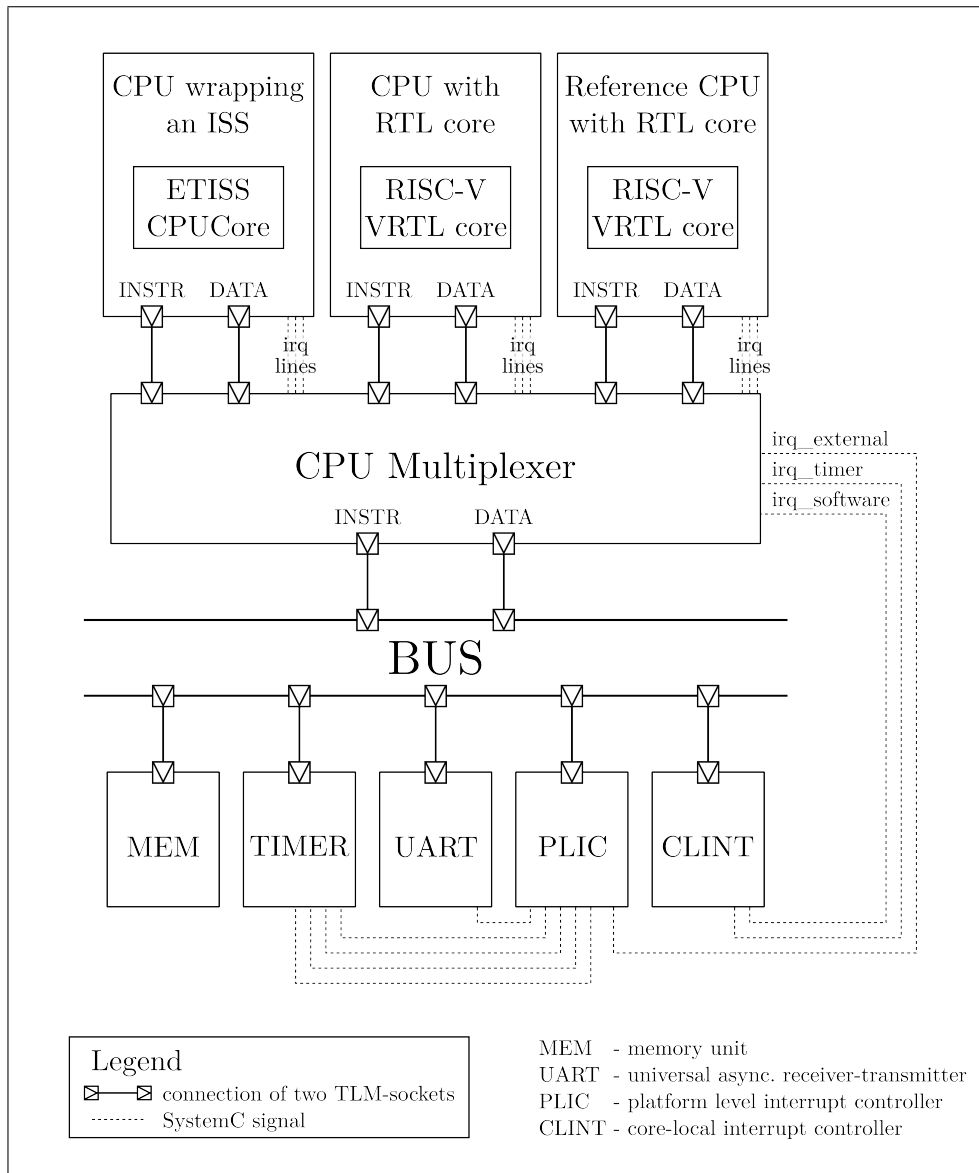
CPU wrapping an ISS

ETISS CPUCore

INSTR DATA

irq lines

CPU with RTL core

RISC-V VRTL core

INSTR DATA

irq lines

Reference CPU with RTL core

RISC-V VRTL core

INSTR DATA

irq lines

CPU Multiplexer

irq_external

irq_timer

irq_software

INSTR DATA

BUS

MEM

TIMER

UART

PLIC

CLINT

Legend

connection of two TLM-sockets

SystemC signal

MEM - memory unit

UART - universal async. receiver-transmitter

PLIC - platform level interrupt controller

CLINT - core-local interrupt controller